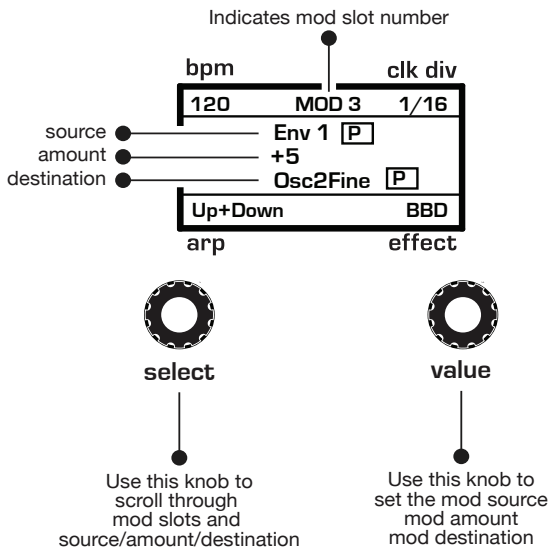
Indicates mod slot number

bpm

clk div

120

MOD 3

1/16

source

Env 1 P

amount

+5

destination

Osc2Fine P

Up+Down

BBD

arp

effect

select

value

Use this knob to scroll through mod slots and source/amount/destination

Use this knob to set the mod source mod amount mod destination